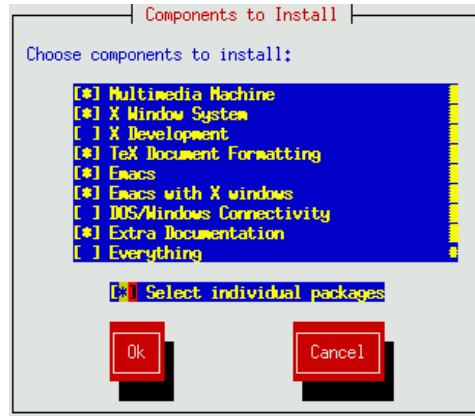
Components to Install

Choose components to install:

[*] Multimedia Machine
[*] X Window System
[ ] X Development
[*] TeX Document Formatting
[*] Emacs
[*] Emacs with X windows
[ ] DOS/Windows Connectivity
[*] Extra Documentation
[ ] Everything

[*] Select individual packages

Ok

Cancel